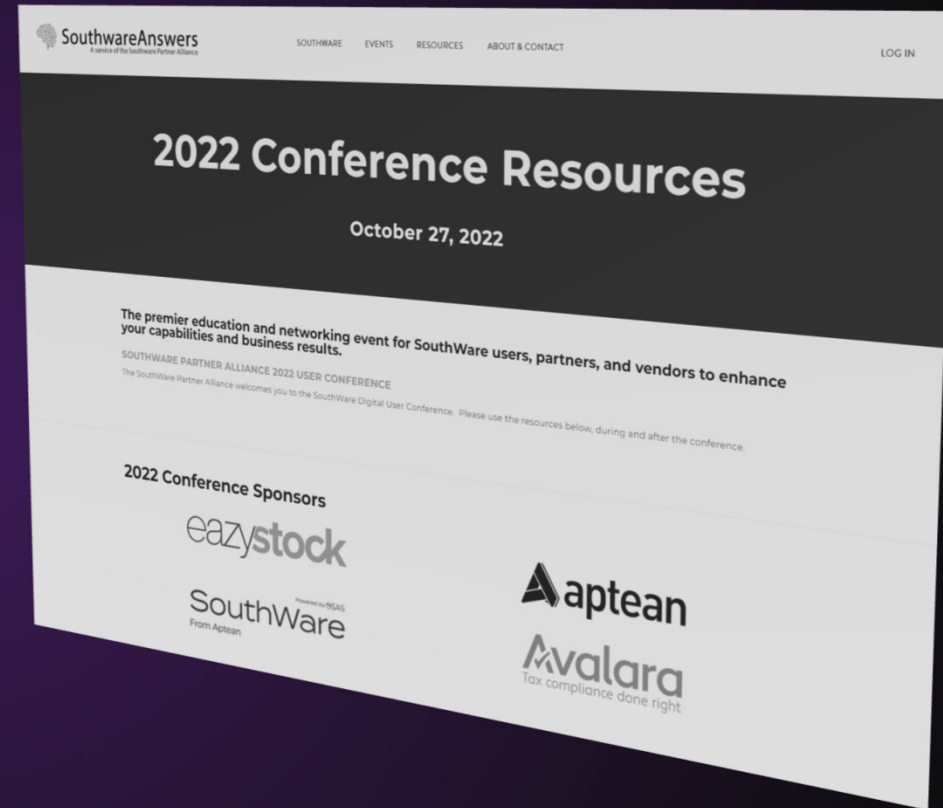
SouthwareAnswers
A service of the Southware Partner Alliance

SOUTHWARE EVENTS RESOURCES ABOUT & CONTACT

LOG IN

2022 Conference Resources

October 27, 2022

The premier education and networking event for SouthWare users, partners, and vendors to enhance your capabilities and business results.

SOUTHWARE PARTNER ALLIANCE 2022 USER CONFERENCE

The SouthWare Partner Alliance welcomes you to the SouthWare Digital User Conference. Please use the resources below, during and after the conference.

2022 Conference Sponsors

eazystock

SouthWare
Powered by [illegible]
From Aptean

aptean

Avalara
Tax compliance done right